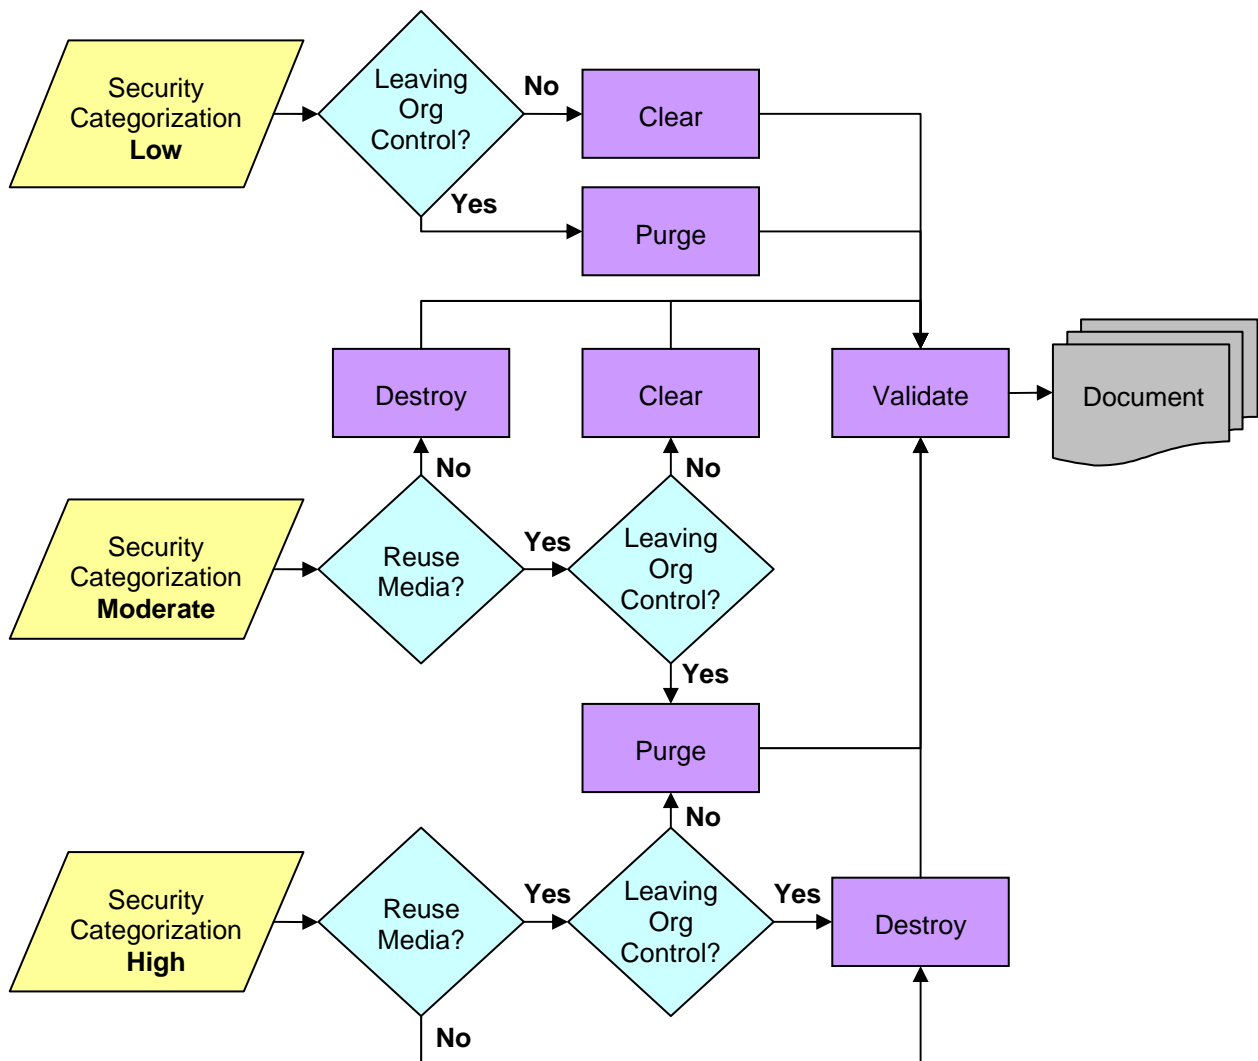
Security Categorization **Low**

Leaving Org Control?

No

Clear

Yes

Purge

Destroy

Clear

Validate

Document

No

No

Security Categorization **Moderate**

Reuse Media?

Yes

Leaving Org Control?

Yes

Purge

No

Security Categorization **High**

Reuse Media?

Yes

Leaving Org Control?

Yes

Destroy

No